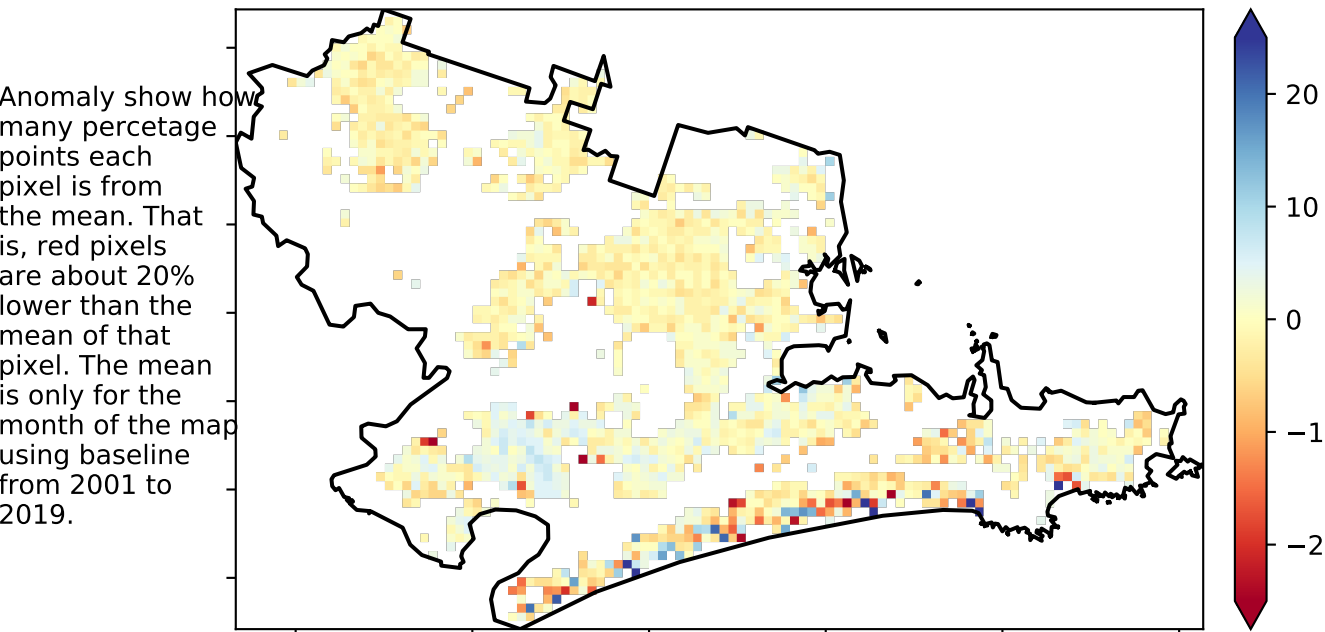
Anomaly show how many percetage points each pixel is from the mean. That is, red pixels are about 20% lower than the mean of that pixel. The mean is only for the month of the map using baseline from 2001 to 2019.

20
10
0
−1
−2